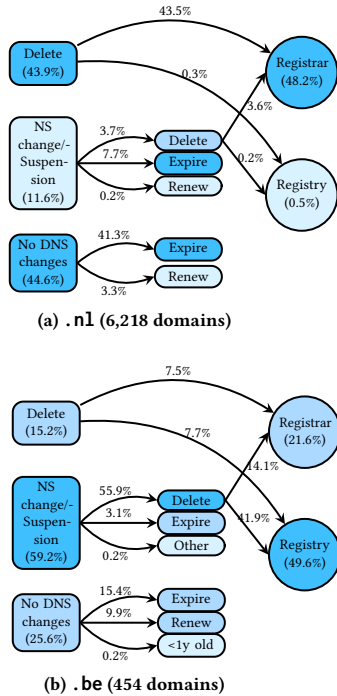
43.5%

Delete (43.9%)

0.3%

Registrar (48.2%)

3.6%

NS change/- Suspension (11.6%)

3.7%

7.7%

0.2%

Delete

Expire

Renew

0.2%

Registry (0.5%)

No DNS changes (44.6%)

41.3%

3.3%

Expire

Renew

(a) .nl (6,218 domains)

7.5%

Delete (15.2%)

7.7%

Registrar (21.6%)

14.1%

NS change/- Suspension (59.2%)

55.9%

3.1%

0.2%

Delete

Expire

Other

11.9%

Registry (49.6%)

No DNS changes (25.6%)

15.4%

9.9%

0.2%

Expire

Renew

<1y old

(b) .be (454 domains)